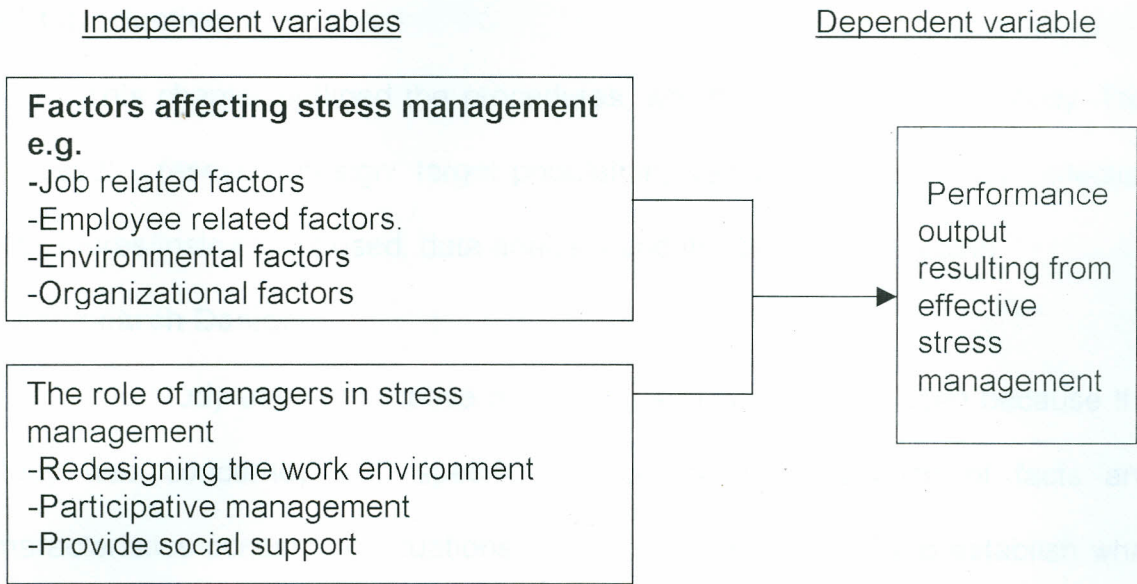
Independent variables

Dependent variable

**Factors affecting stress management e.g.**
-Job related factors
-Employee related factors.
-Environmental factors
-Organizational factors

The role of managers in stress management
-Redesigning the work environment
-Participative management
-Provide social support

Performance output resulting from effective stress management